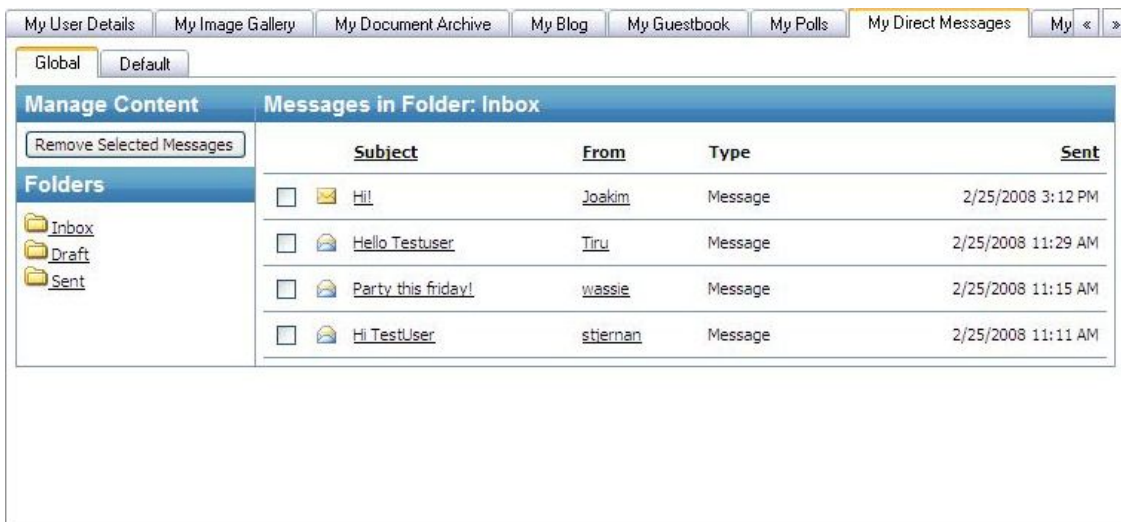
My User Details | My Image Gallery | My Document Archive | My Blog | My Guestbook | My Polls | My Direct Messages | My « »

Global | Default

Manage Content

Remove Selected Messages

Folders

Inbox
Draft
Sent

Messages in Folder: Inbox

| | Subject | From | Type | Sent |
|---|---|---|---|---|
| | Hi! | Joakim | Message | 2/25/2008 3:12 PM |
| | Hello Testuser | Tiru | Message | 2/25/2008 11:29 AM |
| | Party this friday! | wassie | Message | 2/25/2008 11:15 AM |
| | Hi TestUser | stjernan | Message | 2/25/2008 11:11 AM |